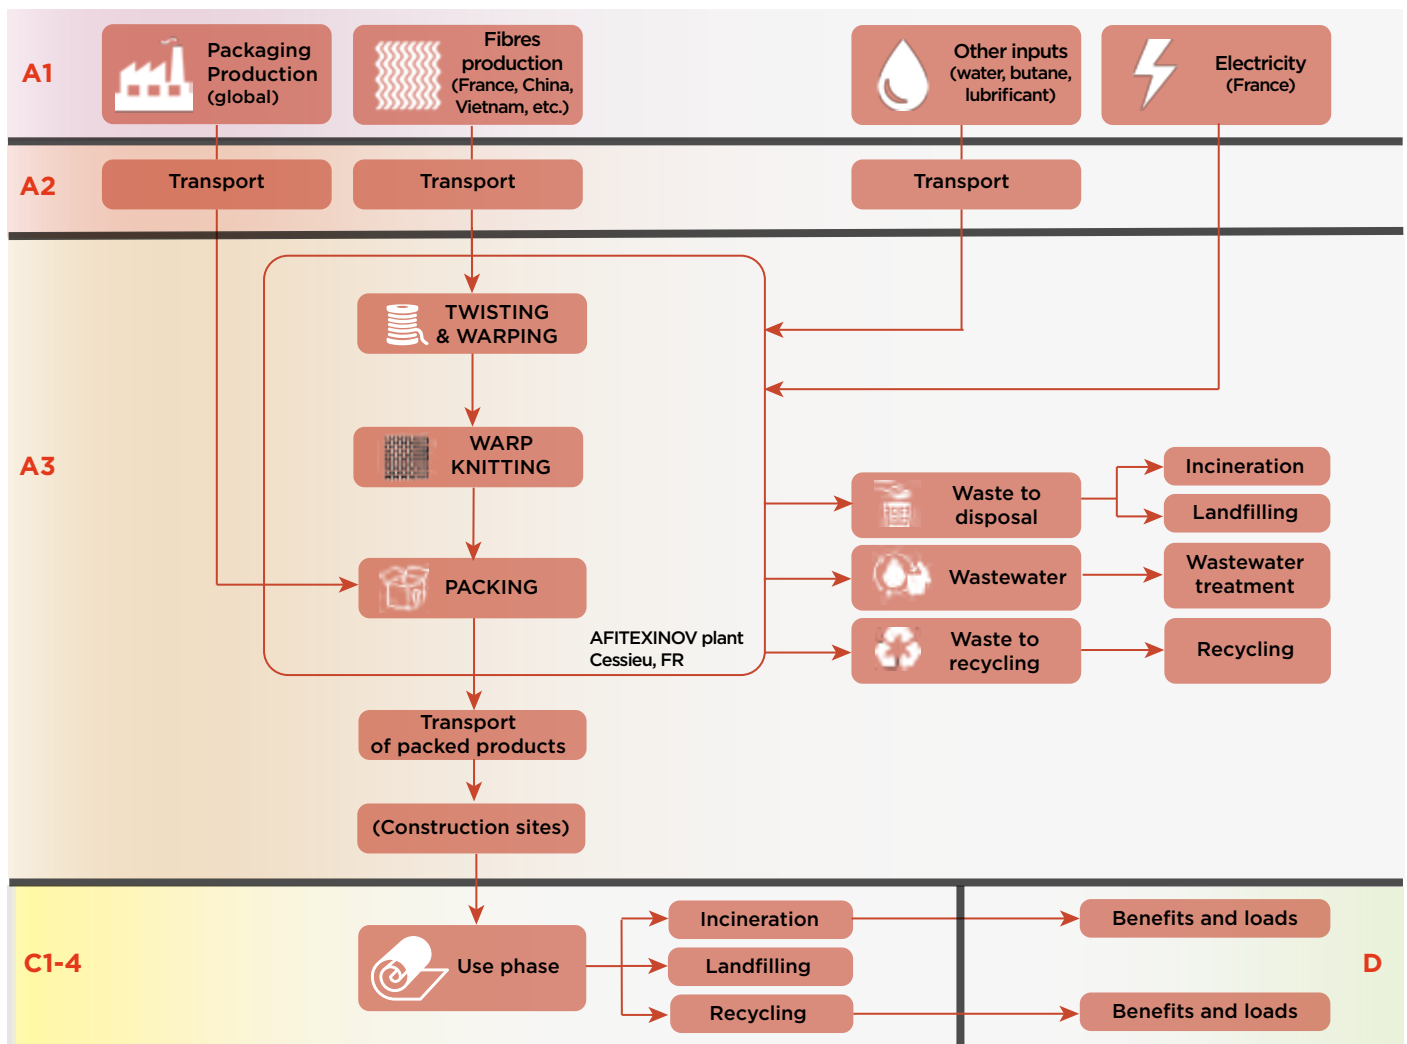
A1

Packaging Production (global)

Fibres production (France, China, Vietnam, etc.)

Other inputs (water, butane, lubrificant)

Electricity (France)

A2

Transport

Transport

Transport

A3

TWISTING & WARPING

WARP KNITTING

PACKING

AFITEXINOV plant Cessieu, FR

Waste to disposal

Incineration

Landfilling

Wastewater

Wastewater treatment

Waste to recycling

Recycling

Transport of packed products

(Construction sites)

C1-4

Use phase

Incineration

Landfilling

Recycling

Benefits and loads

Benefits and loads

D